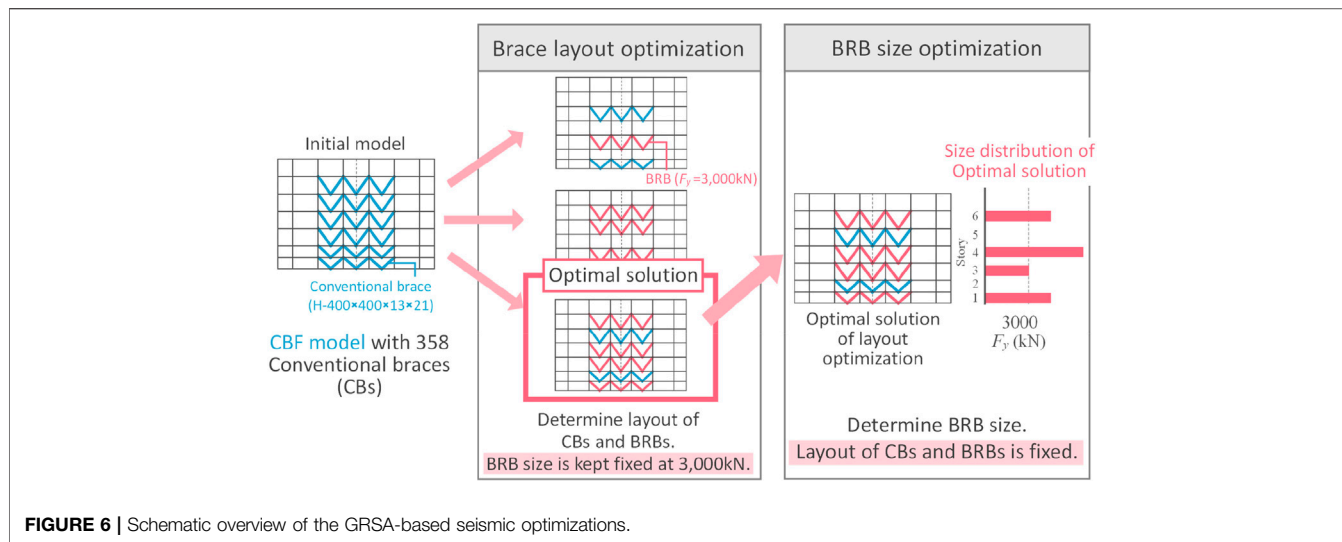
Brace layout optimization

BRB size optimization

Initial model

BRB ($F_y$ =3,000kN)

Size distribution of Optimal solution

Story

6
5
4
3
2
1

Conventional brace (H-400×400×13×21)

Optimal solution

CBF model with 358 Conventional braces (CBs)

Optimal solution of layout optimization

3000
$F_y$ (kN)

Determine layout of CBs and BRBs.

BRB size is kept fixed at 3,000kN.

Determine BRB size.

Layout of CBs and BRBs is fixed.

FIGURE 6 | Schematic overview of the GRSA-based seismic optimizations.